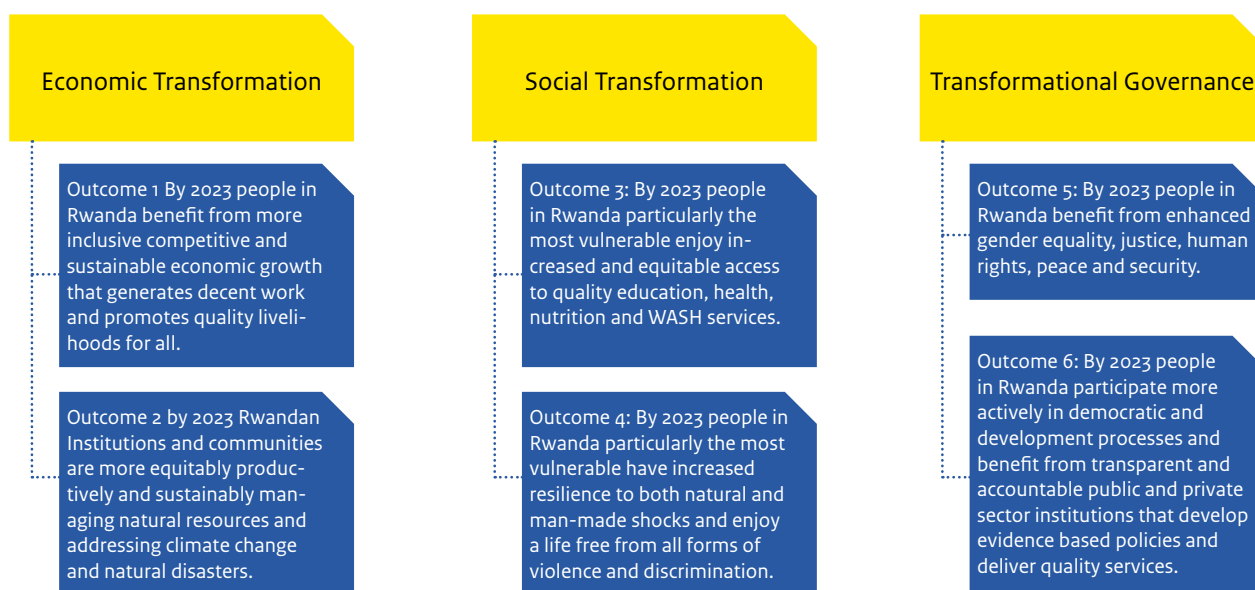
Economic Transformation

Outcome 1 By 2023 people in Rwanda benefit from more inclusive competitive and sustainable economic growth that generates decent work and promotes quality livelihoods for all.

Outcome 2 by 2023 Rwandan Institutions and communities are more equitably productively and sustainably managing natural resources and addressing climate change and natural disasters.

Social Transformation

Outcome 3: By 2023 people in Rwanda particularly the most vulnerable enjoy increased and equitable access to quality education, health, nutrition and WASH services.

Outcome 4: By 2023 people in Rwanda particularly the most vulnerable have increased resilience to both natural and man-made shocks and enjoy a life free from all forms of violence and discrimination.

Transformational Governance

Outcome 5: By 2023 people in Rwanda benefit from enhanced gender equality, justice, human rights, peace and security.

Outcome 6: By 2023 people in Rwanda participate more actively in democratic and development processes and benefit from transparent and accountable public and private sector institutions that develop evidence based policies and deliver quality services.